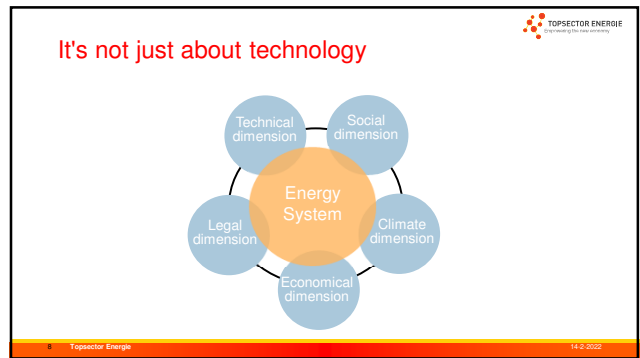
TOPSECTOR ENERGIE
Engineering the new economy

It's not just about technology

Technical dimension

Social dimension

Energy System

Legal dimension

Climate dimension

Economical dimension

8 Topsector Energie

14-2-2022